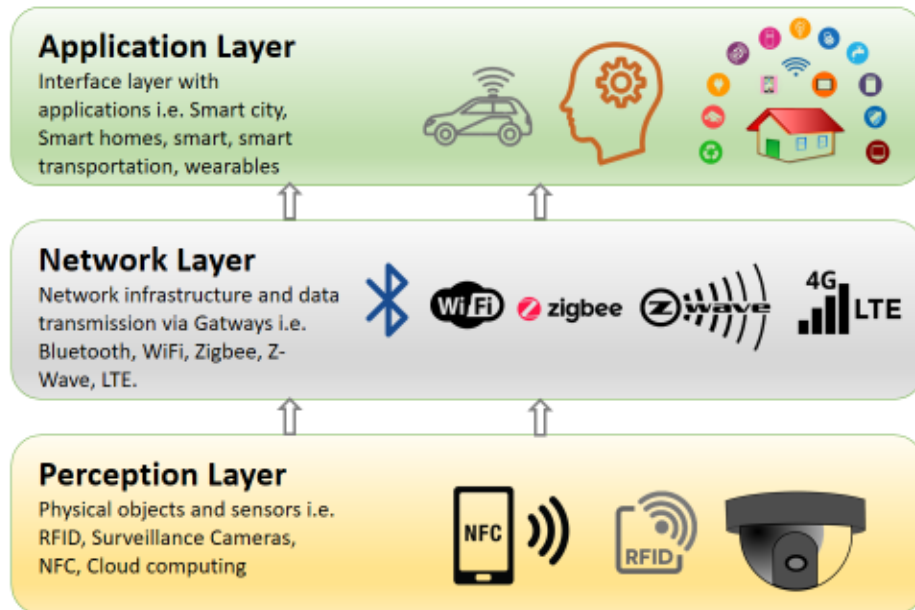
Application Layer

Interface layer with applications i.e. Smart city, Smart homes, smart, smart transportation, wearables

Network Layer

Network infrastructure and data transmission via Gatways i.e. Bluetooth, WiFi, Zigbee, Z-Wave, LTE.

WiFi zigbee Z-wave 4G LTE

Perception Layer

Physical objects and sensors i.e. RFID, Surveillance Cameras, NFC, Cloud computing

NFC RFID